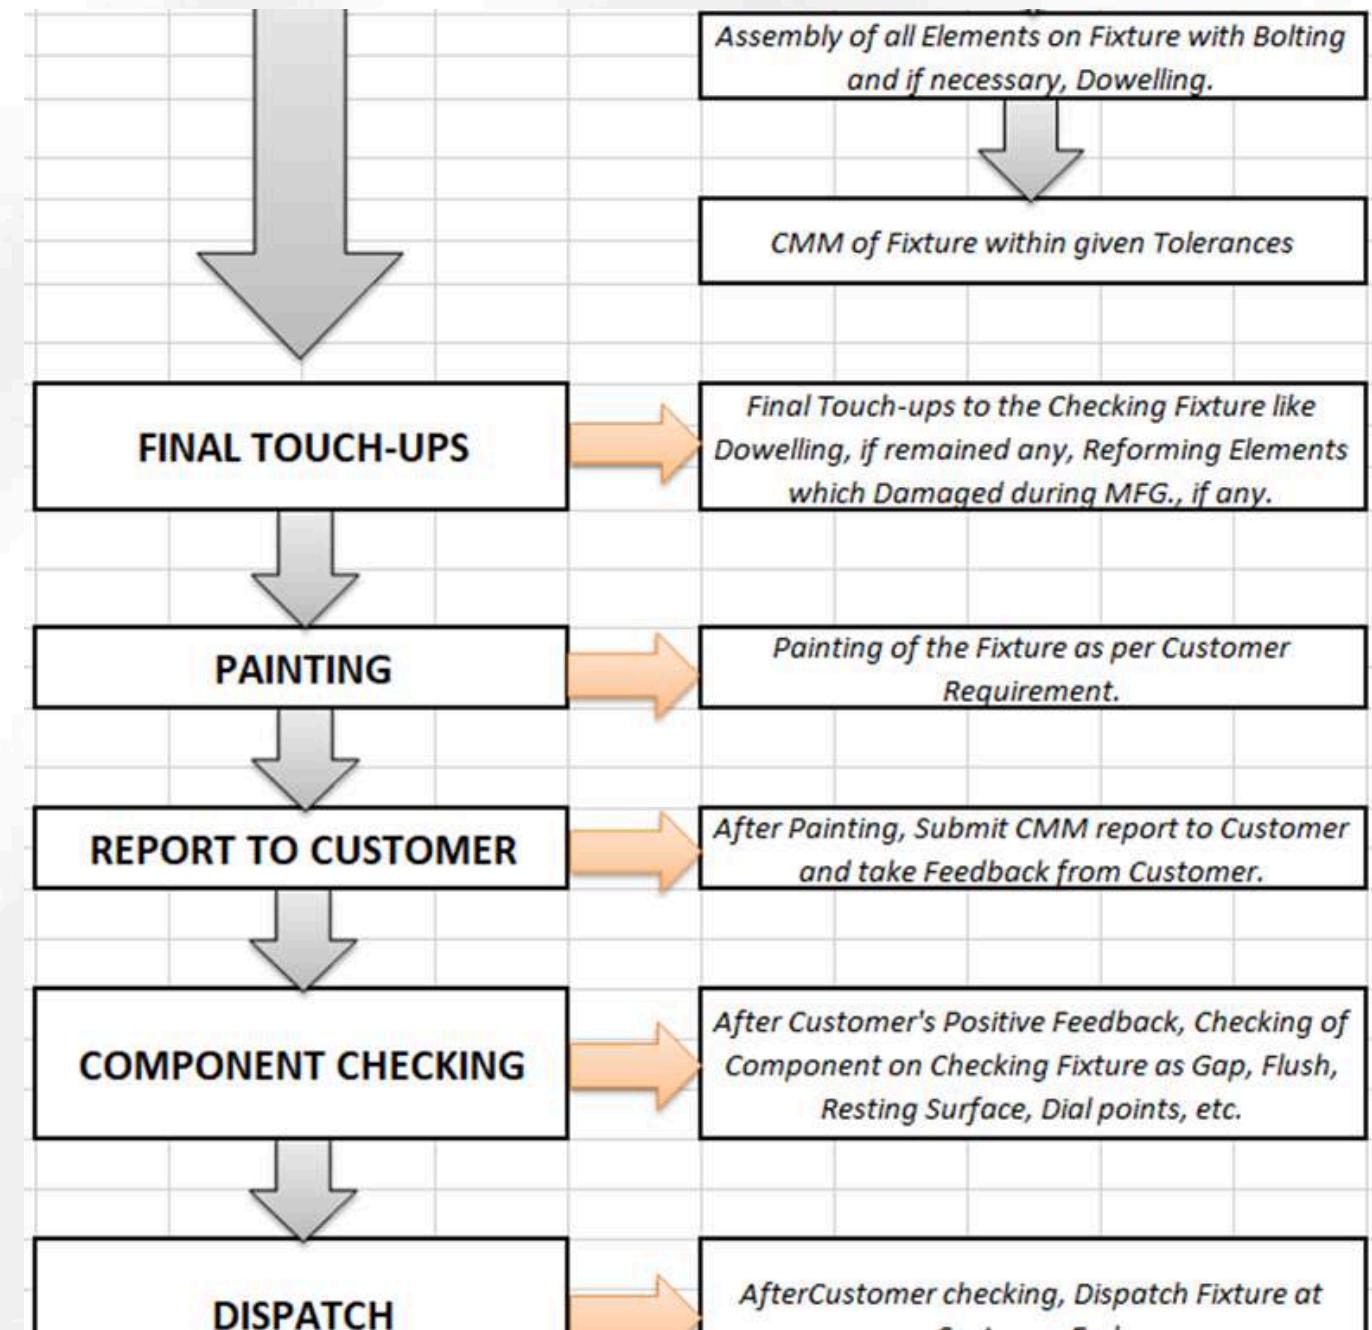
Assembly of all Elements on Fixture with Bolting and if necessary, Dowelling.

CMM of Fixture within given Tolerances

FINAL TOUCH-UPS

Final Touch-ups to the Checking Fixture like Dowelling, if remained any, Reforming Elements which Damaged during MFG., if any.

PAINTING

Painting of the Fixture as per Customer Requirement.

REPORT TO CUSTOMER

After Painting, Submit CMM report to Customer and take Feedback from Customer.

COMPONENT CHECKING

After Customer's Positive Feedback, Checking of Component on Checking Fixture as Gap, Flush, Resting Surface, Dial points, etc.

DISPATCH

AfterCustomer checking, Dispatch Fixture at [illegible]